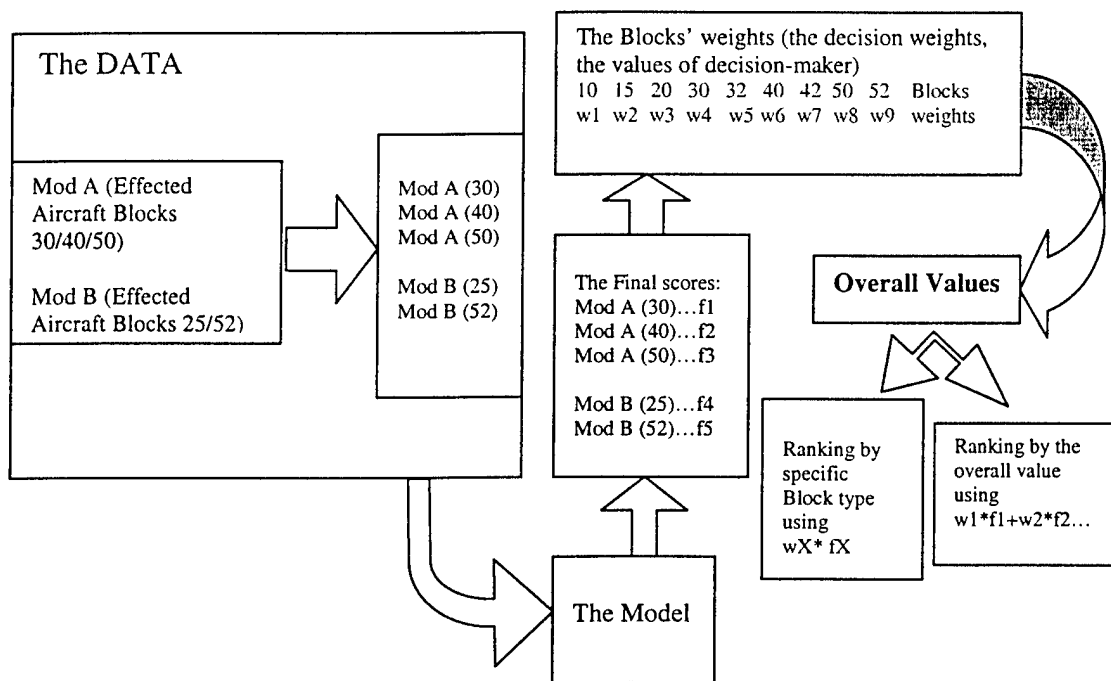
The DATA

Mod A (Effected Aircraft Blocks 30/40/50)

Mod B (Effected Aircraft Blocks 25/52)

Mod A (30)
Mod A (40)
Mod A (50)

Mod B (25)
Mod B (52)

The Blocks' weights (the decision weights, the values of decision-maker)

| 10 | 15 | 20 | 30 | 32 | 40 | 42 | 50 | 52 | Blocks |
|---|---|---|---|---|---|---|---|---|---|
| w1 | w2 | w3 | w4 | w5 | w6 | w7 | w8 | w9 | weights |

The Final scores:
Mod A (30)…f1
Mod A (40)…f2
Mod A (50)…f3

Mod B (25)…f4
Mod B (52)…f5

Overall Values

Ranking by specific Block type using wX* fX

Ranking by the overall value using w1*f1+w2*f2…

The Model